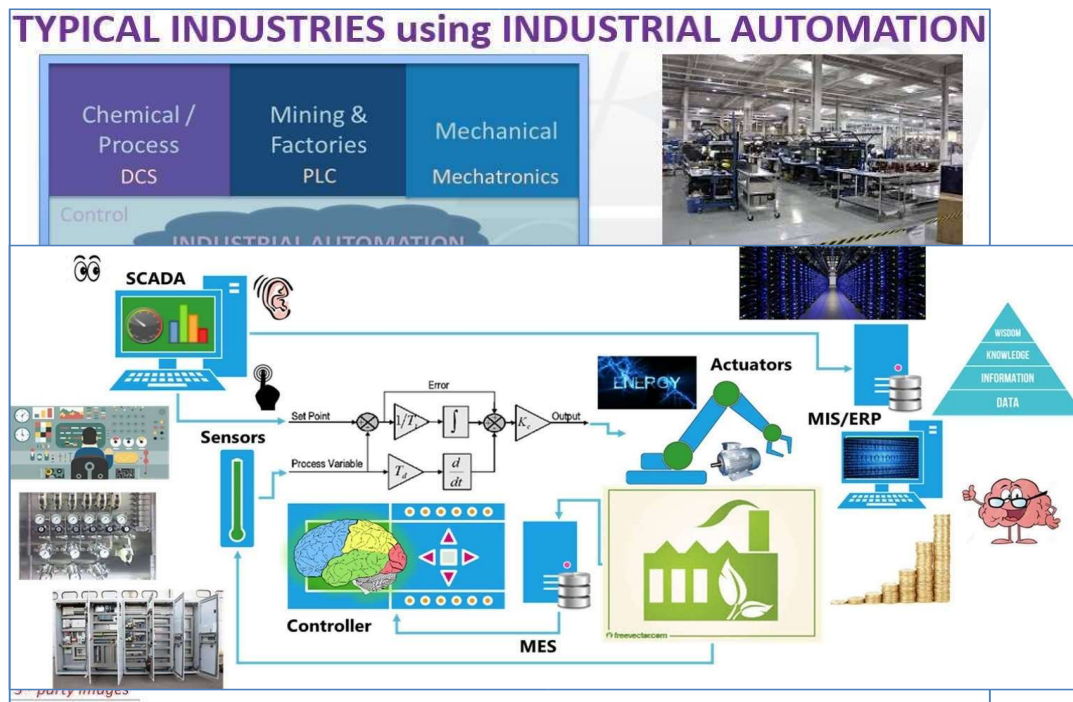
TYPICAL INDUSTRIES using INDUSTRIAL AUTOMATION

| Chemical / Process DCS | Mining & Factories PLC | Mechanical Mechatronics |
|---|---|---|

Control

INDUSTRIAL AUTOMATION

SCADA

Error

Set Point

$1/T_i$

$\int$

$K_c$

Output

Process Variable

$T_d$

$\frac{d}{dt}$

Sensors

ENERGY

Actuators

MIS/ERP

WISDOM
KNOWLEDGE
INFORMATION
DATA

Controller

MES

freevector.com

3rd party images